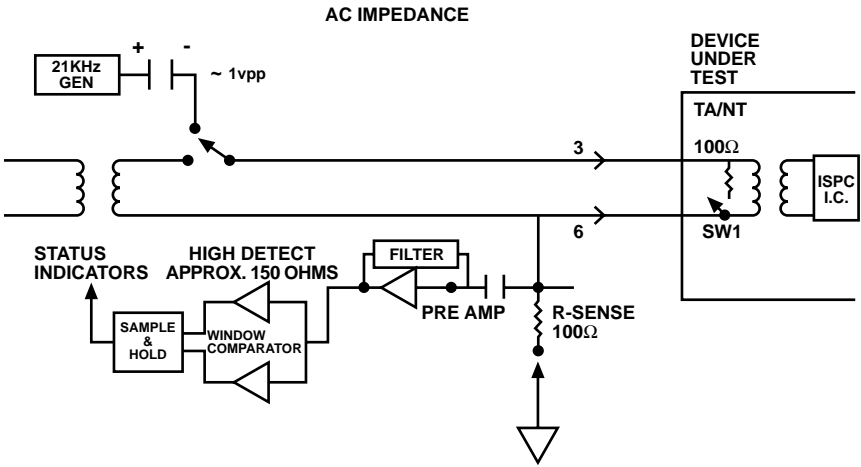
AC IMPEDANCE

21KHz GEN

+

-

~ 1vpp

DEVICE UNDER TEST

TA/NT

3

100Ω

ISPC I.C.

6

SW1

STATUS INDICATORS

HIGH DETECT APPROX. 150 OHMS

FILTER

PRE AMP

SAMPLE & HOLD

WINDOW COMPARATOR

R-SENSE 100Ω